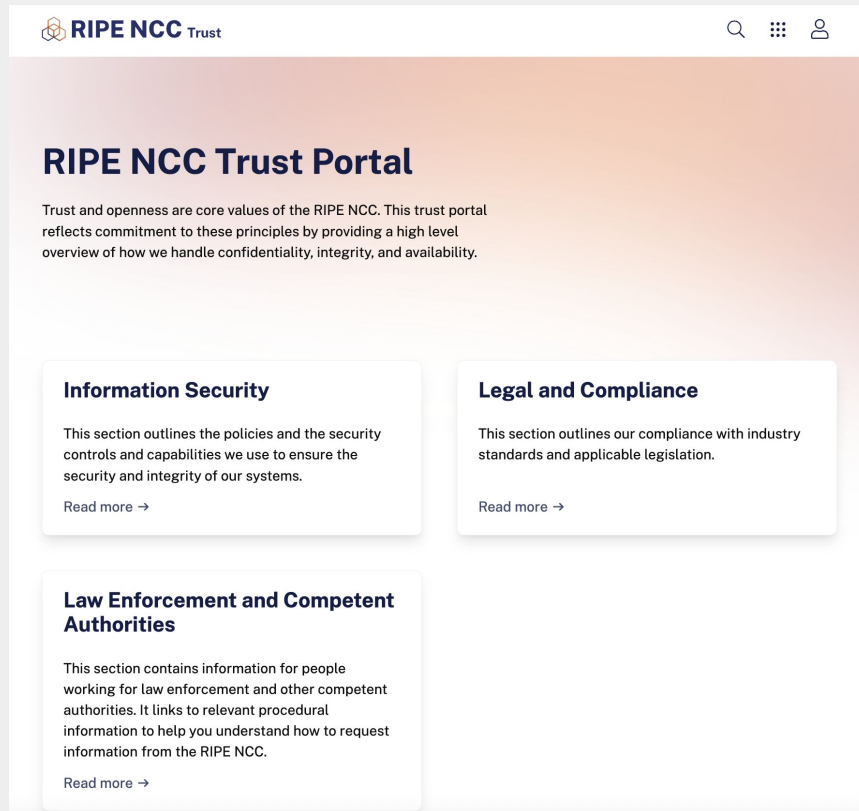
RIPE NCC Trust

RIPE NCC Trust Portal

Trust and openness are core values of the RIPE NCC. This trust portal reflects commitment to these principles by providing a high level overview of how we handle confidentiality, integrity, and availability.

Information Security

This section outlines the policies and the security controls and capabilities we use to ensure the security and integrity of our systems.

Read more →

Legal and Compliance

This section outlines our compliance with industry standards and applicable legislation.

Read more →

Law Enforcement and Competent Authorities

This section contains information for people working for law enforcement and other competent authorities. It links to relevant procedural information to help you understand how to request information from the RIPE NCC.

Read more →